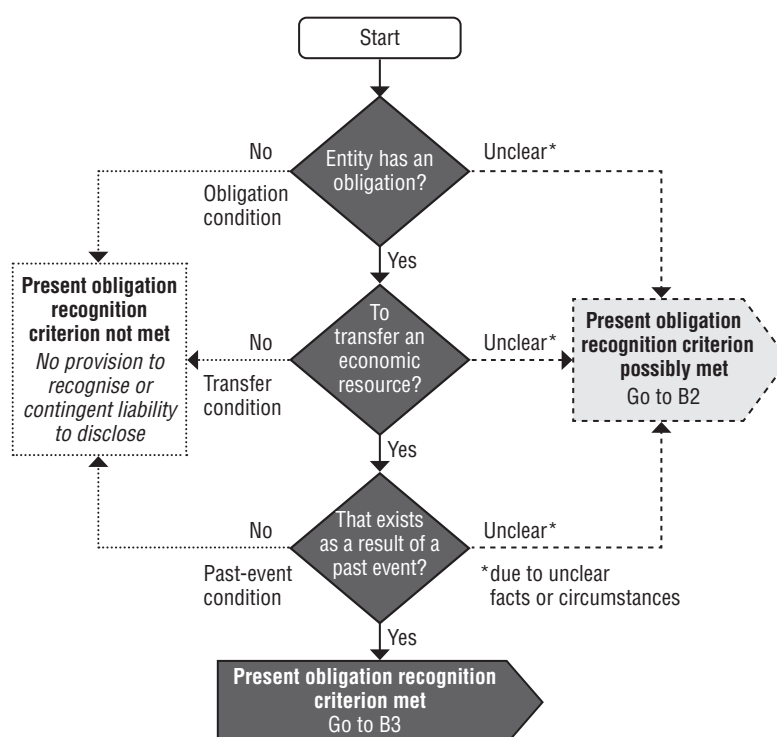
Start

No

Entity has an obligation?

Unclear*

Obligation condition

Yes

**Present obligation recognition criterion not met**
*No provision to recognise or contingent liability to disclose*

No

To transfer an economic resource?

Unclear*

**Present obligation recognition criterion possibly met**
Go to B2

Transfer condition

Yes

No

That exists as a result of a past event?

Unclear*

Past-event condition

*due to unclear facts or circumstances

Yes

**Present obligation recognition criterion met**
Go to B3